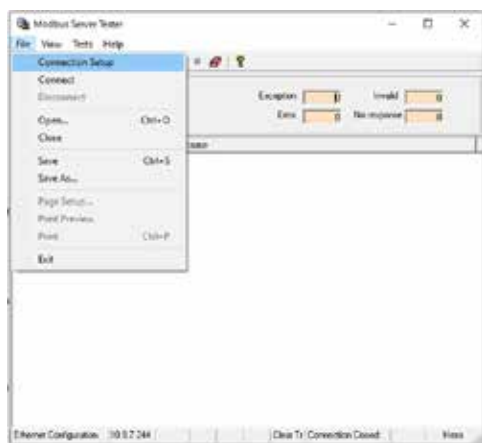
Modbus Server Tester

File View Tests Help

Connection Setup
Connect
Disconnect
Open... Ctrl+O
Close
Save Ctrl+S
Save As...
Page Setup...
Print Preview
Print Ctrl+P
Exit

Exception 0
Invalid 0
Error 0
No response 0

Ethernet Configuration 10.0.7.244
Clear Tr
Connection Closed
Hints